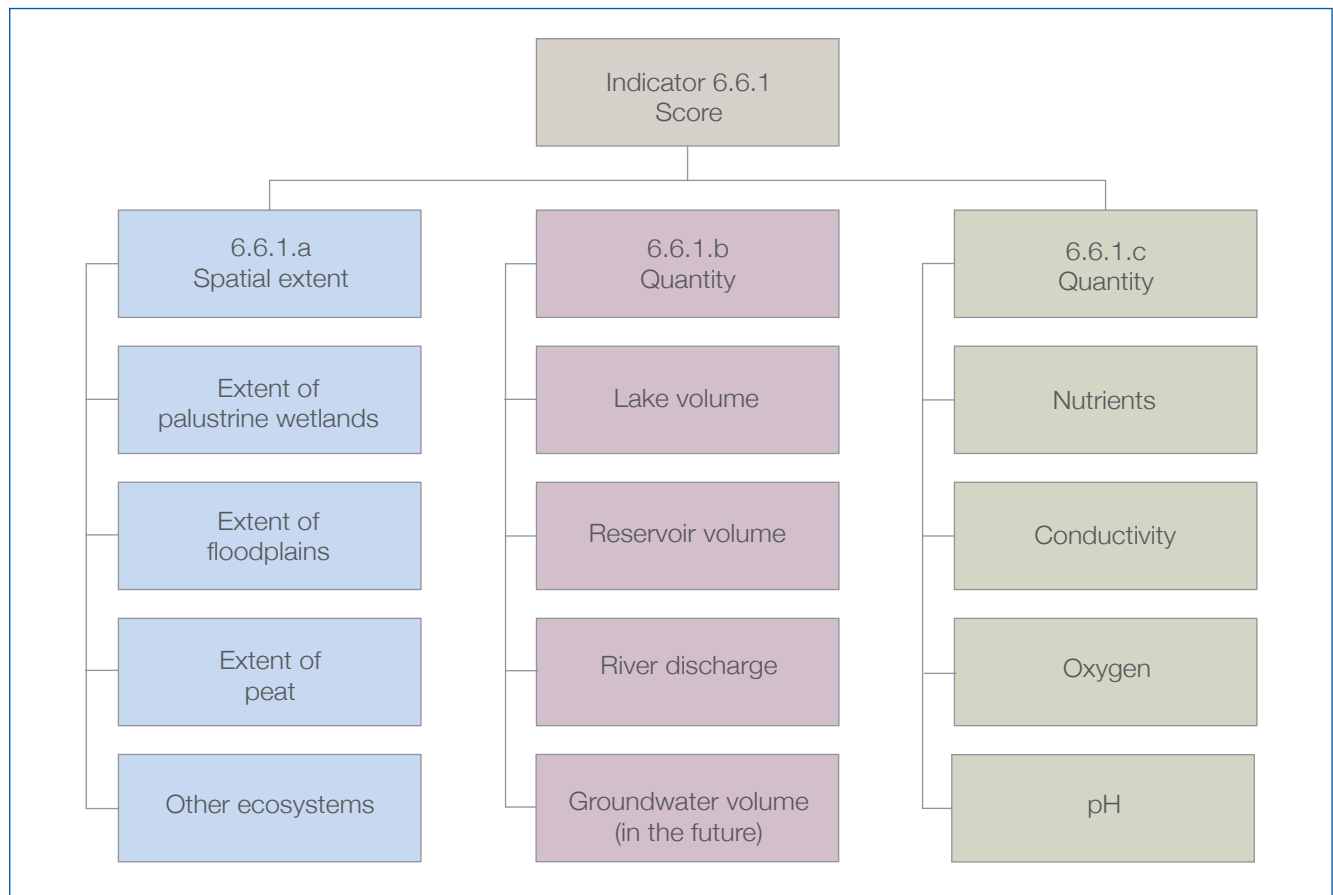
Indicator 6.6.1
Score

6.6.1.a
Spatial extent

Extent of
palustrine wetlands

Extent of
floodplains

Extent of
peat

Other ecosystems

6.6.1.b
Quantity

Lake volume

Reservoir volume

River discharge

Groundwater volume
(in the future)

6.6.1.c
Quantity

Nutrients

Conductivity

Oxygen

pH